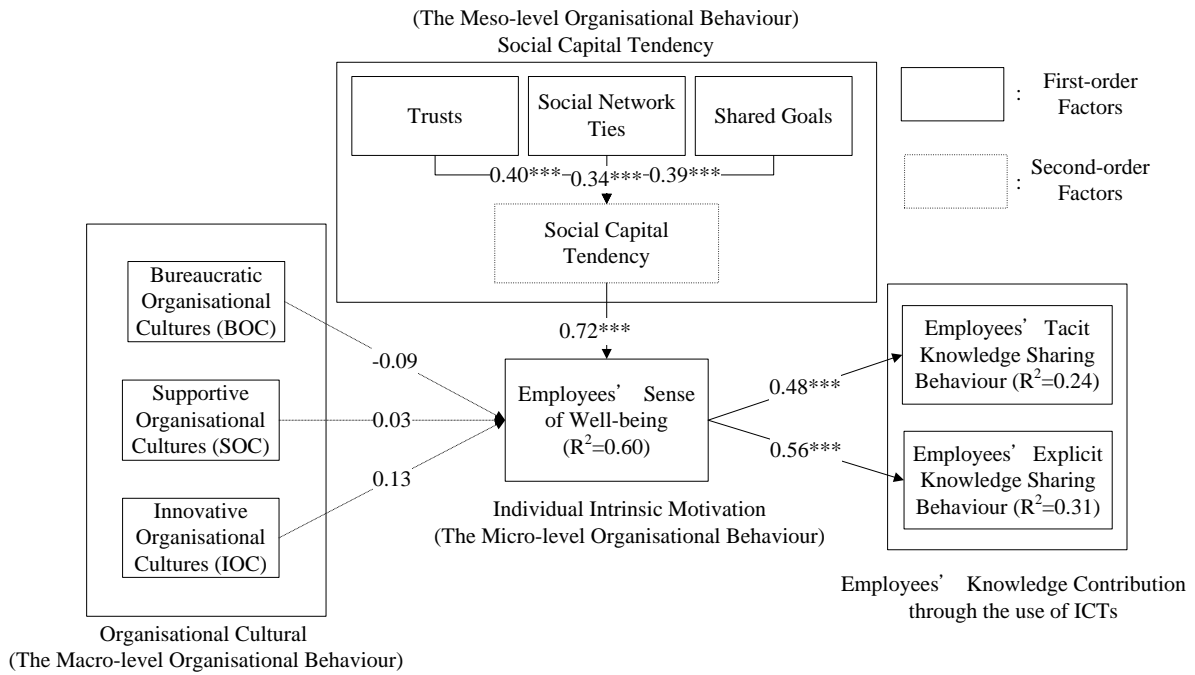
(The Meso-level Organisational Behaviour)
Social Capital Tendency

Trusts

Social Network Ties

Shared Goals

0.40*** 0.34*** 0.39***

Social Capital Tendency

: First-order Factors

: Second-order Factors

Bureaucratic Organisational Cultures (BOC)

Supportive Organisational Cultures (SOC)

Innovative Organisational Cultures (IOC)

-0.09

0.03

0.13

0.72***

Employees' Sense of Well-being ($R^2$=0.60)

0.48***

0.56***

Employees' Tacit Knowledge Sharing Behaviour ($R^2$=0.24)

Employees' Explicit Knowledge Sharing Behaviour ($R^2$=0.31)

Individual Intrinsic Motivation
(The Micro-level Organisational Behaviour)

Employees' Knowledge Contribution through the use of ICTs

Organisational Cultural
(The Macro-level Organisational Behaviour)